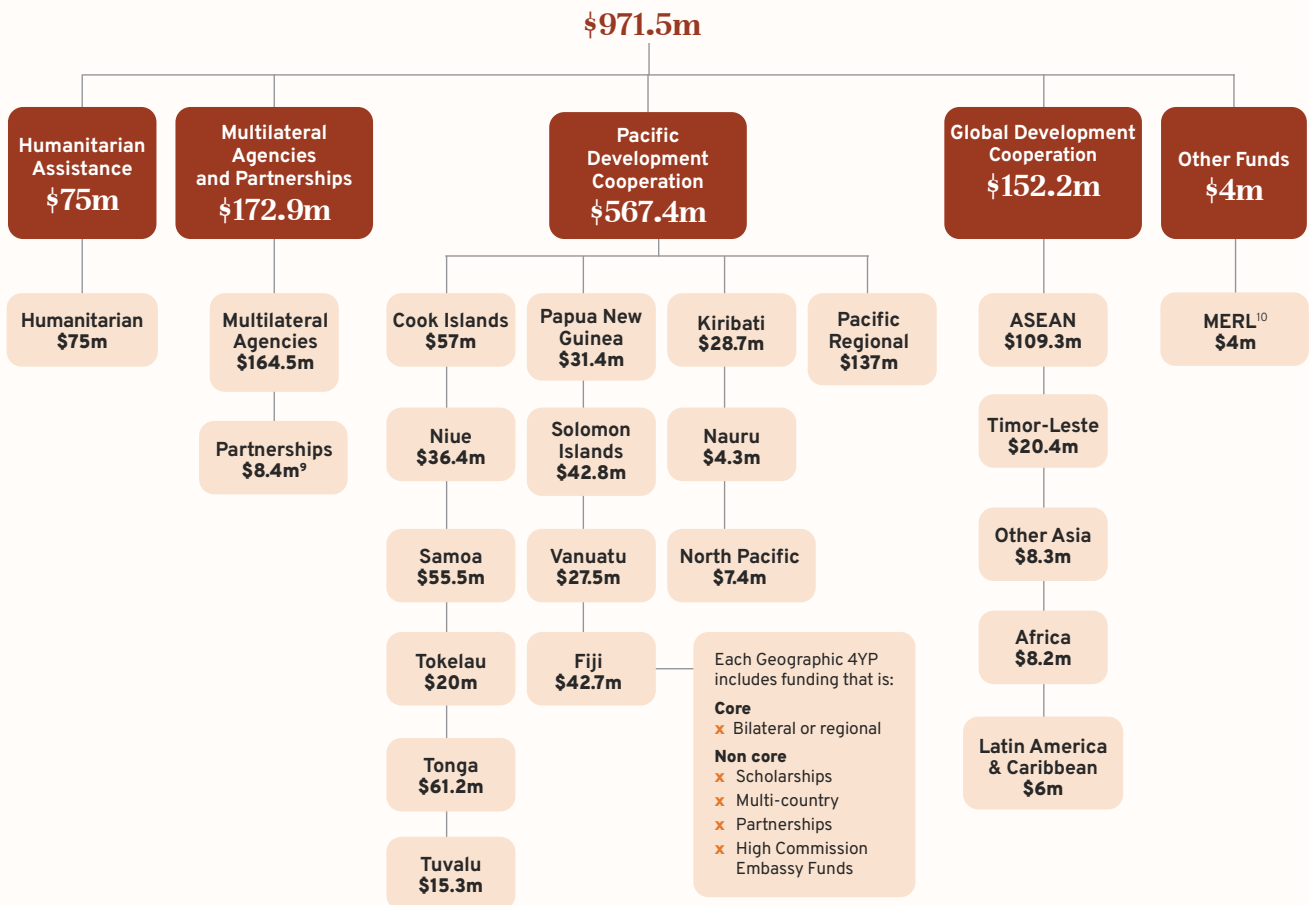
$971.5m

Humanitarian Assistance $75m

Multilateral Agencies and Partnerships $172.9m

Pacific Development Cooperation $567.4m

Global Development Cooperation $152.2m

Other Funds $4m

Humanitarian $75m

Multilateral Agencies $164.5m

Partnerships $8.4m⁹

Cook Islands $57m

Niue $36.4m

Samoa $55.5m

Tokelau $20m

Tonga $61.2m

Tuvalu $15.3m

Papua New Guinea $31.4m

Solomon Islands $42.8m

Vanuatu $27.5m

Fiji $42.7m

Kiribati $28.7m

Nauru $4.3m

North Pacific $7.4m

Pacific Regional $137m

Each Geographic 4YP includes funding that is:

Core
x Bilateral or regional

Non core
x Scholarships
x Multi-country
x Partnerships
x High Commission Embassy Funds

ASEAN $109.3m

Timor-Leste $20.4m

Other Asia $8.3m

Africa $8.2m

Latin America & Caribbean $6m

MERL¹⁰ $4m